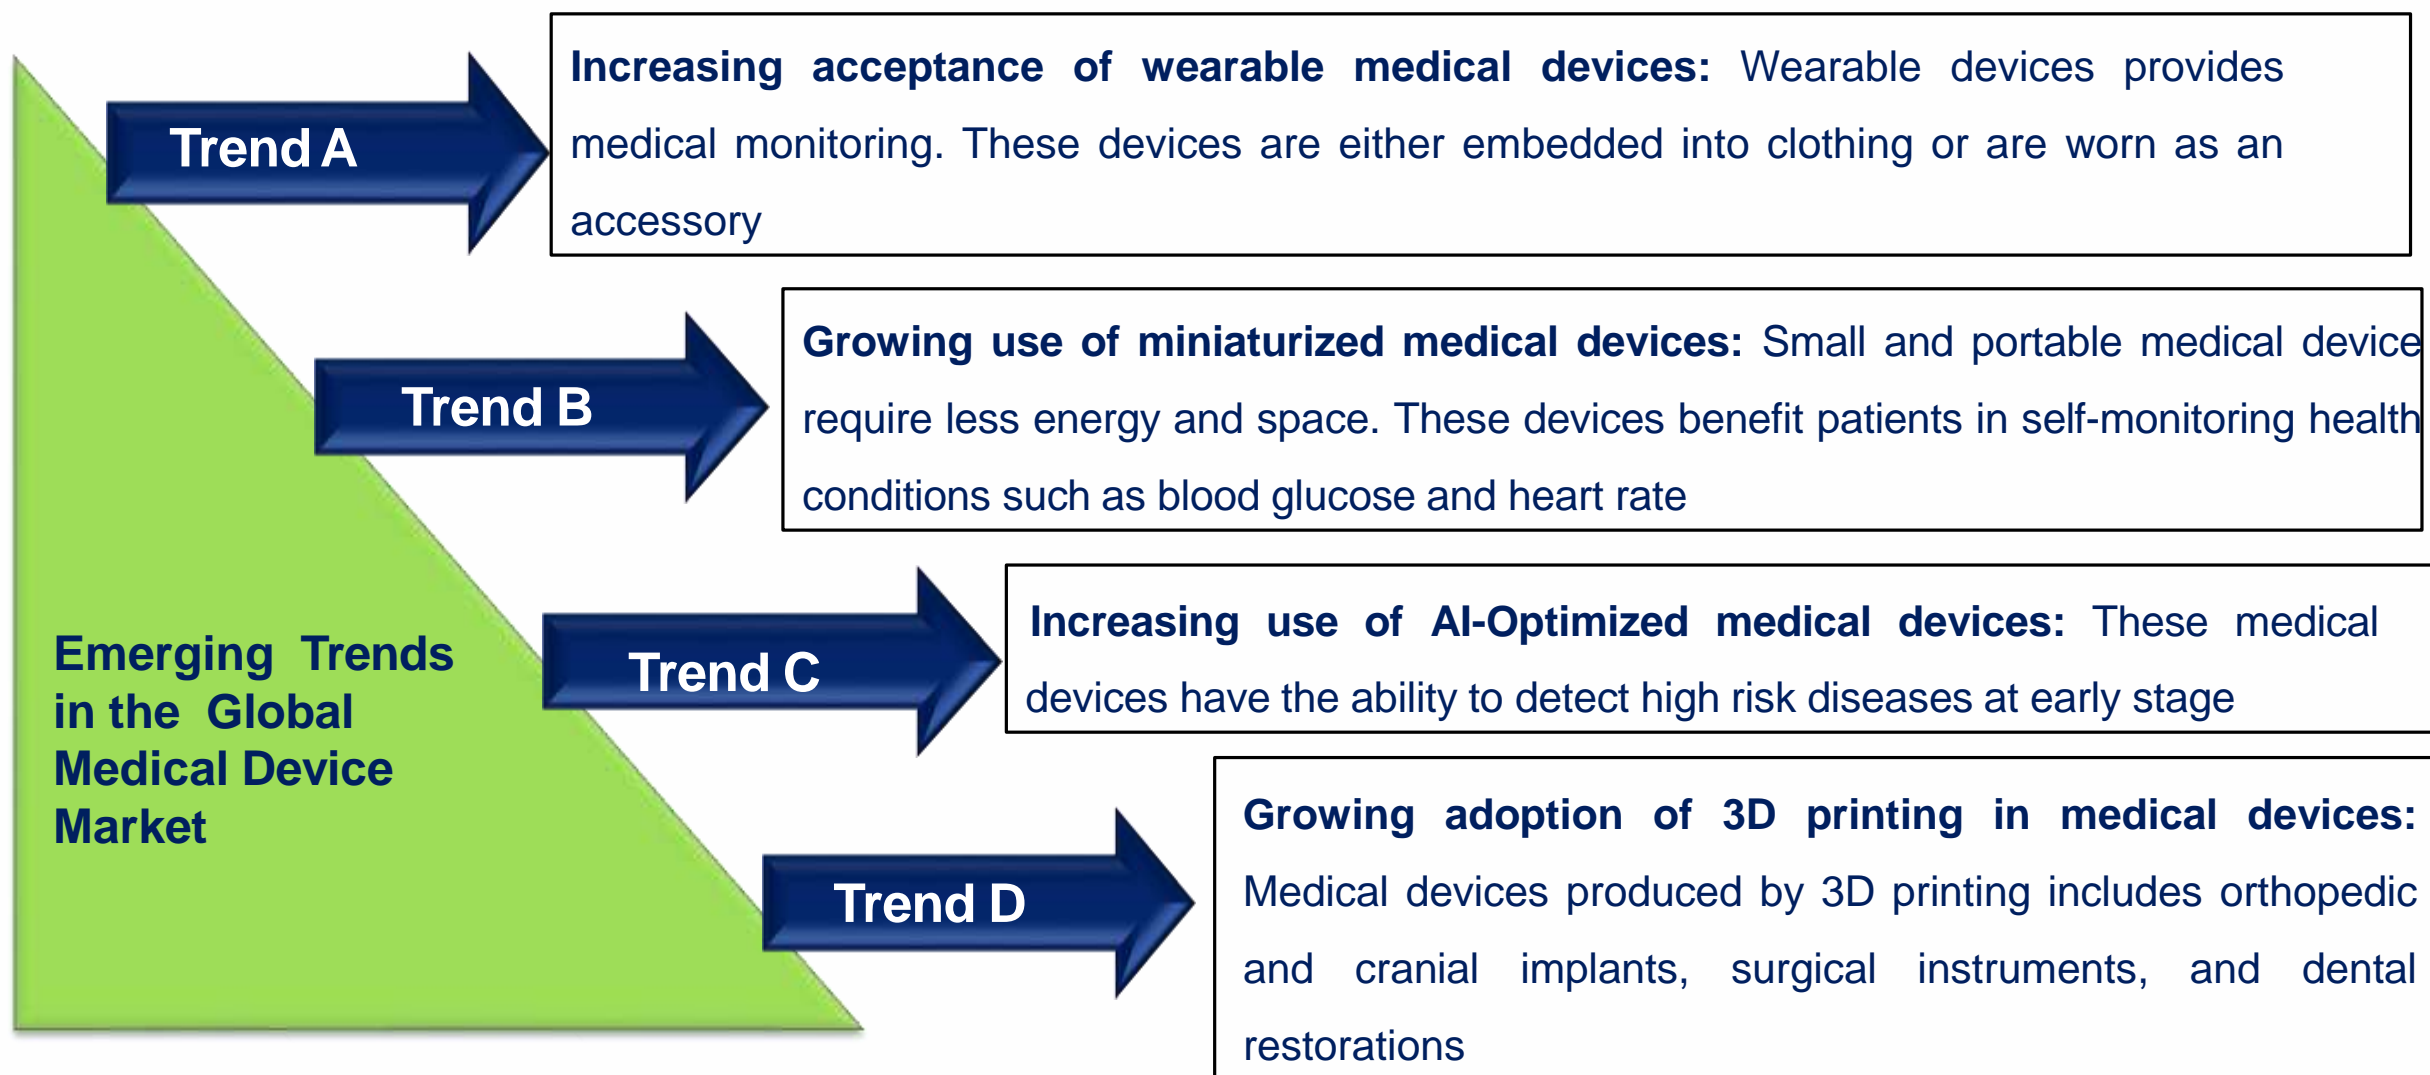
Emerging Trends in the Global Medical Device Market

Trend A

Increasing acceptance of wearable medical devices: Wearable devices provides medical monitoring. These devices are either embedded into clothing or are worn as an accessory

Trend B

Growing use of miniaturized medical devices: Small and portable medical device require less energy and space. These devices benefit patients in self-monitoring health conditions such as blood glucose and heart rate

Trend C

Increasing use of AI-Optimized medical devices: These medical devices have the ability to detect high risk diseases at early stage

Trend D

Growing adoption of 3D printing in medical devices: Medical devices produced by 3D printing includes orthopedic and cranial implants, surgical instruments, and dental restorations